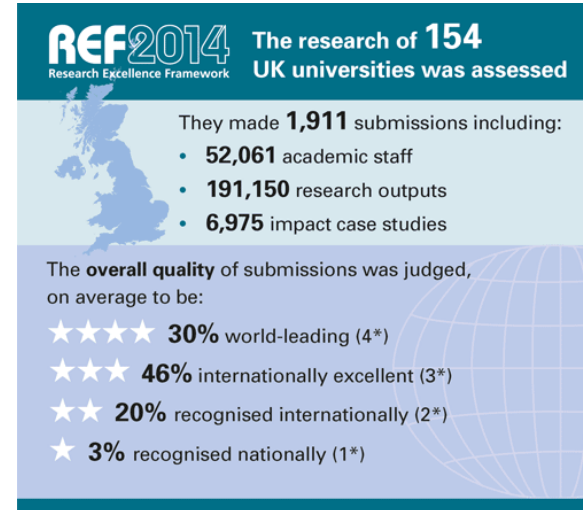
REF2014
Research Excellence Framework

The research of 154 UK universities was assessed

They made 1,911 submissions including:
• 52,061 academic staff
• 191,150 research outputs
• 6,975 impact case studies

The overall quality of submissions was judged, on average to be:

★★★★ 30% world-leading (4*)
★★★ 46% internationally excellent (3*)
★★ 20% recognised internationally (2*)
★ 3% recognised nationally (1*)